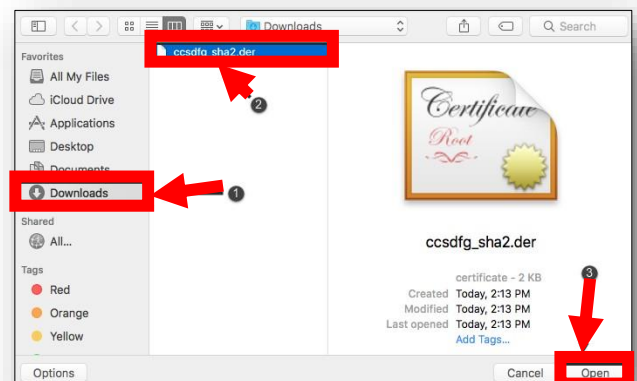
Downloads

Search

Favorites

All My Files

iCloud Drive

Applications

Desktop

Documents

Downloads

Shared

All...

Tags

Red

Orange

Yellow

ccsdfg_sha2.der

2

1

Certificate

Root

ccsdfg_sha2.der

certificate - 2 KB

3

Created Today, 2:13 PM

Modified Today, 2:13 PM

Last opened Today, 2:13 PM

Add Tags...

Options

Cancel

Open